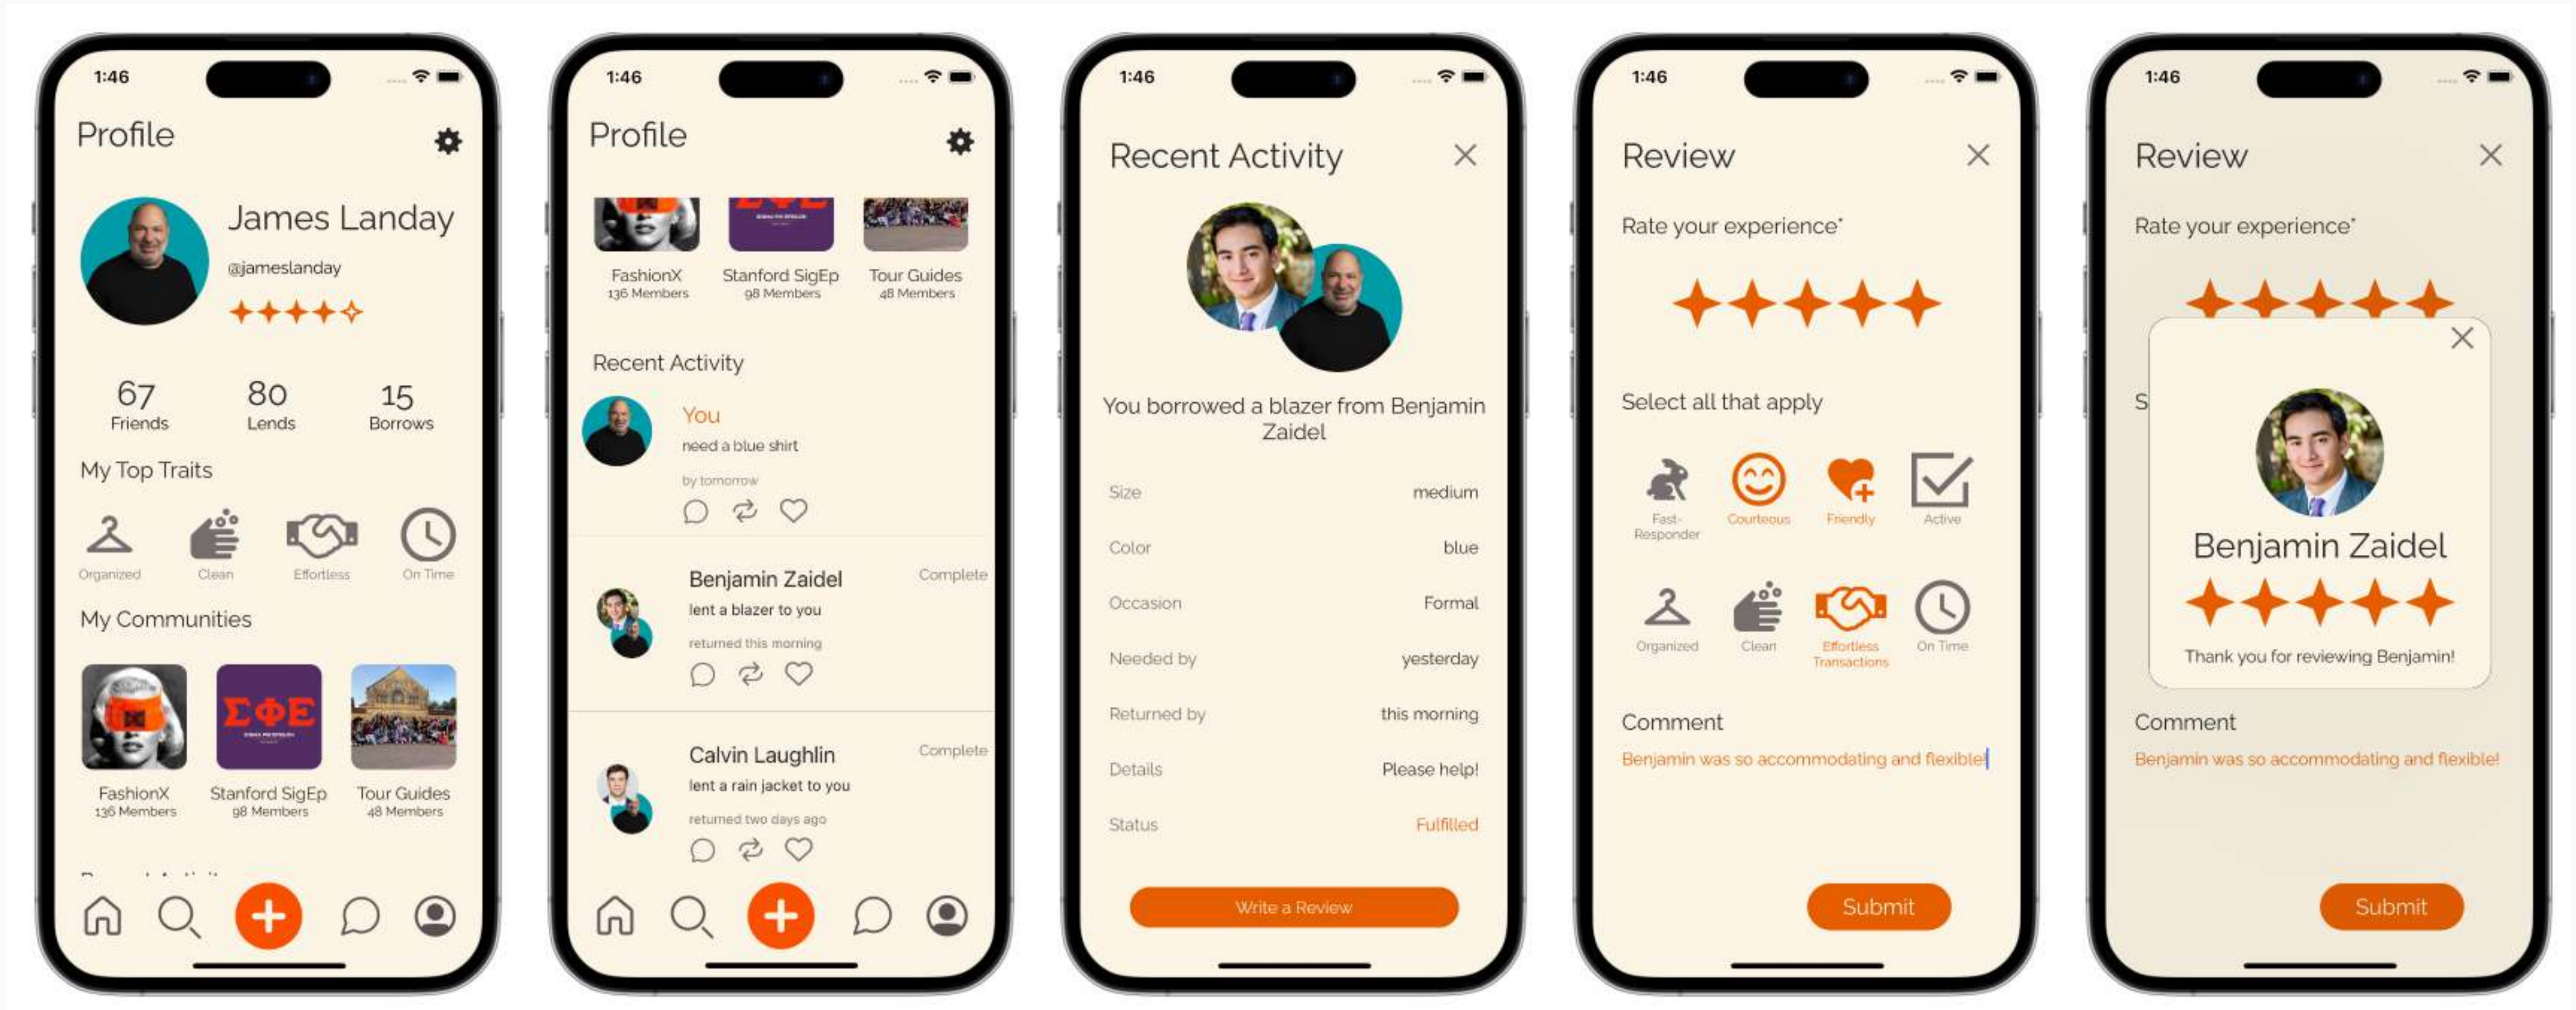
1:46

Profile

James Landay
@jameslanday

67 Friends
80 Lends
15 Borrows

My Top Traits

Organized
Clean
Effortless
On Time

My Communities

FashionX
136 Members
Stanford SigEp
98 Members
Tour Guides
48 Members

1:46

Profile

FashionX
136 Members
Stanford SigEp
98 Members
Tour Guides
48 Members

Recent Activity

You
need a blue shirt
by tomorrow

Benjamin Zaidel
Complete
lent a blazer to you
returned this morning

Calvin Laughlin
Complete
lent a rain jacket to you
returned two days ago

1:46

Recent Activity

You borrowed a blazer from Benjamin Zaidel

| Size | medium |
|---|---|
| Color | blue |
| Occasion | Formal |
| Needed by | yesterday |
| Returned by | this morning |
| Details | Please help! |
| Status | Fulfilled |

Write a Review

1:46

Review

Rate your experience*

Select all that apply

Fast-Responder
Courteous
Friendly
Active
Organized
Clean
Effortless Transactions
On Time

Comment

Benjamin was so accommodating and flexible!

Submit

1:46

Review

Rate your experience*

S

Benjamin Zaidel

Thank you for reviewing Benjamin!

Comment

Benjamin was so accommodating and flexible!

Submit